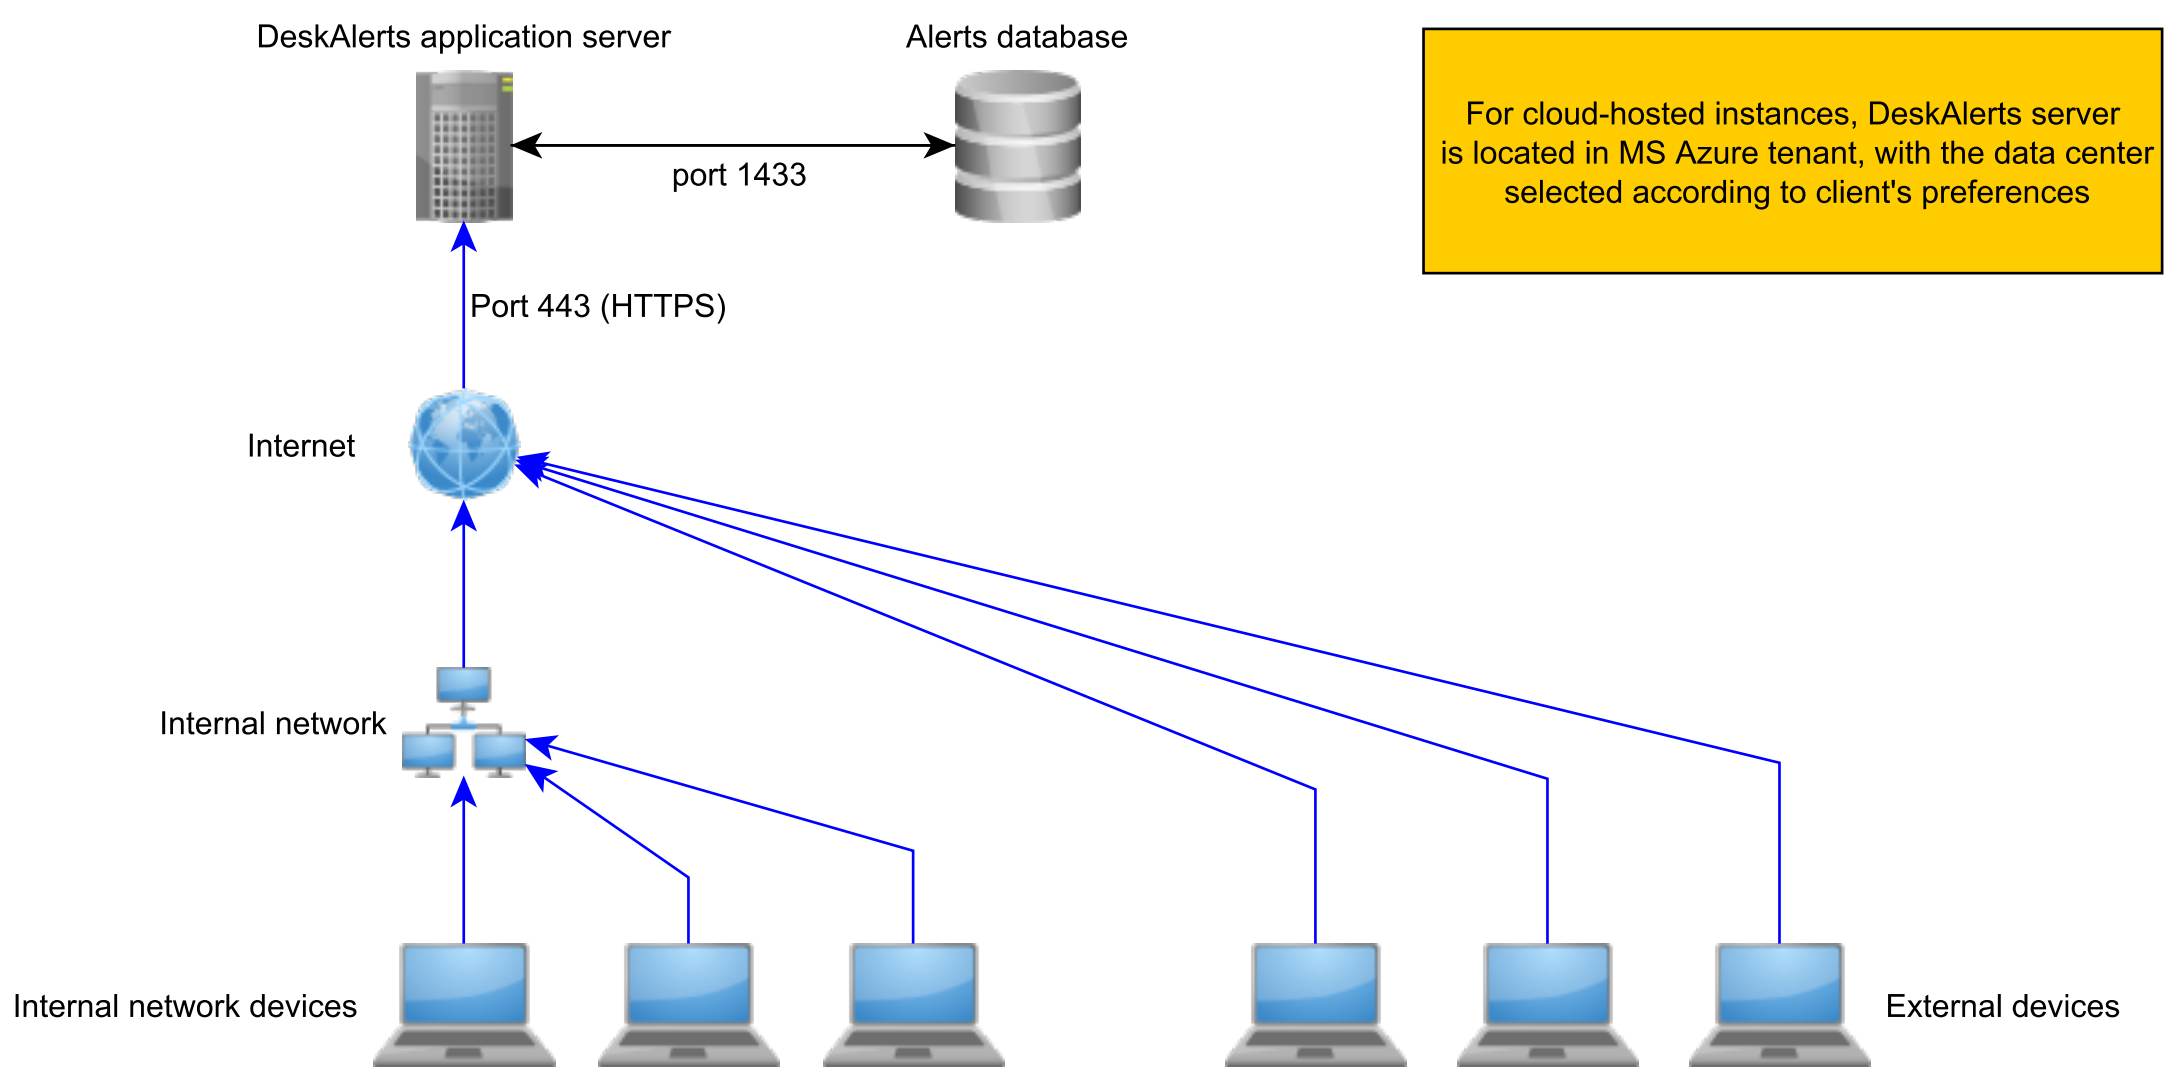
DeskAlerts application server

Alerts database

For cloud-hosted instances, DeskAlerts server is located in MS Azure tenant, with the data center selected according to client's preferences

port 1433

Port 443 (HTTPS)

Internet

Internal network

Internal network devices

External devices